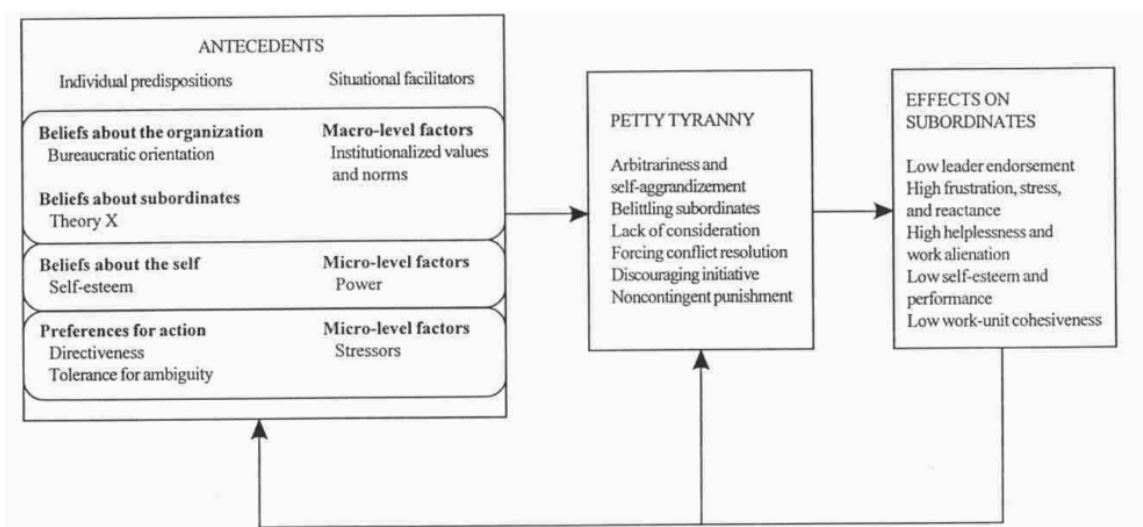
ANTECEDENTS

Individual predispositions

Situational facilitators

Beliefs about the organization
Bureaucratic orientation

Macro-level factors
Institutionalized values and norms

Beliefs about subordinates
Theory X

Beliefs about the self
Self-esteem

Micro-level factors
Power

Preferences for action
Directiveness
Tolerance for ambiguity

Micro-level factors
Stressors

PETTY TYRANNY

Arbitrariness and self-aggrandizement
Belittling subordinates
Lack of consideration
Forcing conflict resolution
Discouraging initiative
Noncontingent punishment

EFFECTS ON SUBORDINATES

Low leader endorsement
High frustration, stress, and reactance
High helplessness and work alienation
Low self-esteem and performance
Low work-unit cohesiveness